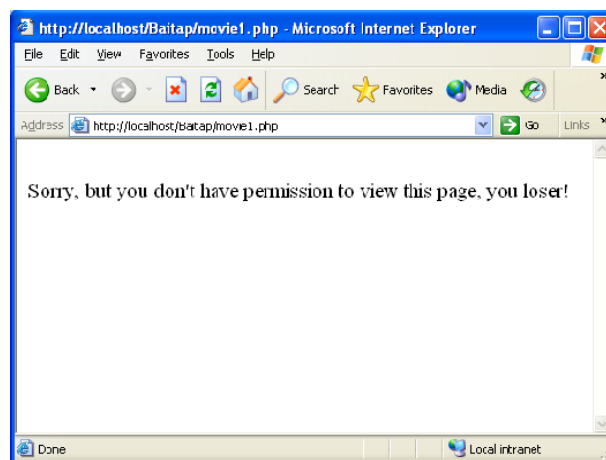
http://localhost/Baitap/movie1.php - Microsoft Internet Explorer

File Edit View Favorites Tools Help

Back Search Favorites Media

Address http://localhost/Baitap/movie1.php Go Links

Sorry, but you don't have permission to view this page, you loser!

Done Local intranet